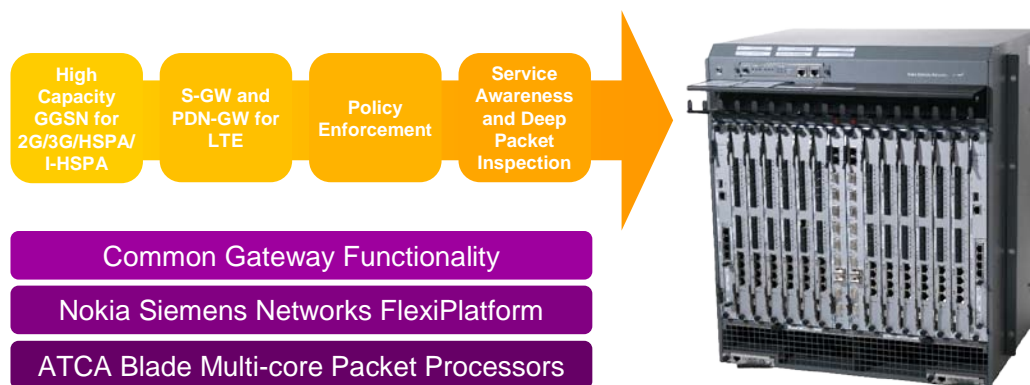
High Capacity GGSN for 2G/3G/HSPA/ I-HSPA

S-GW and PDN-GW for LTE

Policy Enforcement

Service Awareness and Deep Packet Inspection

Common Gateway Functionality

Nokia Siemens Networks FlexiPlatform

ATCA Blade Multi-core Packet Processors